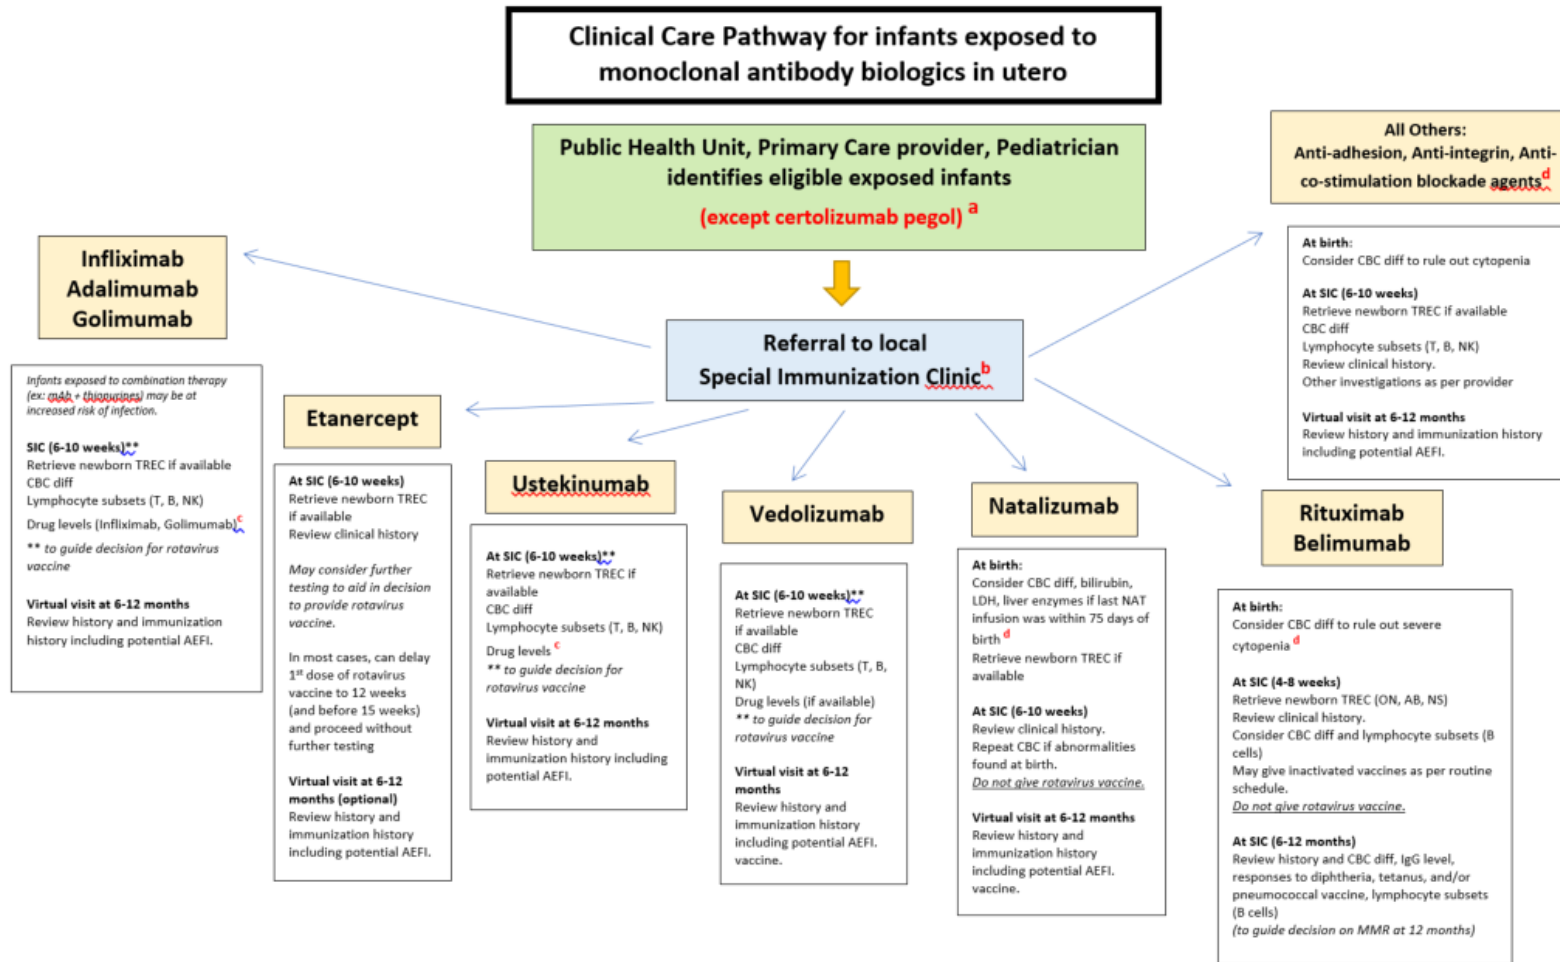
Clinical Care Pathway for infants exposed to monoclonal antibody biologics in utero

Public Health Unit, Primary Care provider, Pediatrician identifies eligible exposed infants
(except certolizumab pegol) $^{a}$

Referral to local Special Immunization Clinic$^{b}$

All Others:
Anti-adhesion, Anti-integrin, Anti-co-stimulation blockade agents$^{d}$

At birth:
Consider CBC diff to rule out cytopenia

At SIC (6-10 weeks)
Retrieve newborn TREC if available
CBC diff
Lymphocyte subsets (T, B, NK)
Review clinical history.
Other investigations as per provider

Virtual visit at 6-12 months
Review history and immunization history including potential AEFI.

Infliximab
Adalimumab
Golimumab

Infants exposed to combination therapy (ex: mAb + thiopurines) may be at increased risk of infection.

SIC (6-10 weeks)**
Retrieve newborn TREC if available
CBC diff
Lymphocyte subsets (T, B, NK)
Drug levels (Infliximab, Golimumab)$^{c}$
** to guide decision for rotavirus vaccine

Virtual visit at 6-12 months
Review history and immunization history including potential AEFI.

Etanercept

At SIC (6-10 weeks)
Retrieve newborn TREC if available
Review clinical history

May consider further testing to aid in decision to provide rotavirus vaccine.

In most cases, can delay 1$^{st}$ dose of rotavirus vaccine to 12 weeks (and before 15 weeks) and proceed without further testing

Virtual visit at 6-12 months (optional)
Review history and immunization history including potential AEFI.

Ustekinumab

At SIC (6-10 weeks)**
Retrieve newborn TREC if available
CBC diff
Lymphocyte subsets (T, B, NK)
Drug levels $^{c}$
** to guide decision for rotavirus vaccine

Virtual visit at 6-12 months
Review history and immunization history including potential AEFI.

Vedolizumab

At SIC (6-10 weeks)**
Retrieve newborn TREC if available
CBC diff
Lymphocyte subsets (T, B, NK)
Drug levels (if available)
** to guide decision for rotavirus vaccine

Virtual visit at 6-12 months
Review history and immunization history including potential AEFI.
vaccine.

Natalizumab

At birth:
Consider CBC diff, bilirubin, LDH, liver enzymes if last NAT infusion was within 75 days of birth $^{d}$
Retrieve newborn TREC if available

At SIC (6-10 weeks)
Review clinical history.
Repeat CBC if abnormalities found at birth.
Do not give rotavirus vaccine.

Virtual visit at 6-12 months
Review history and immunization history including potential AEFI.
vaccine.

Rituximab
Belimumab

At birth:
Consider CBC diff to rule out severe cytopenia $^{d}$

At SIC (4-8 weeks)
Retrieve newborn TREC (ON, AB, NS)
Review clinical history.
Consider CBC diff and lymphocyte subsets (B cells)
May give inactivated vaccines as per routine schedule.
Do not give rotavirus vaccine.

At SIC (6-12 months)
Review history and CBC diff, IgG level, responses to diphtheria, tetanus, and/or pneumococcal vaccine, lymphocyte subsets (B cells)
(to guide decision on MMR at 12 months)